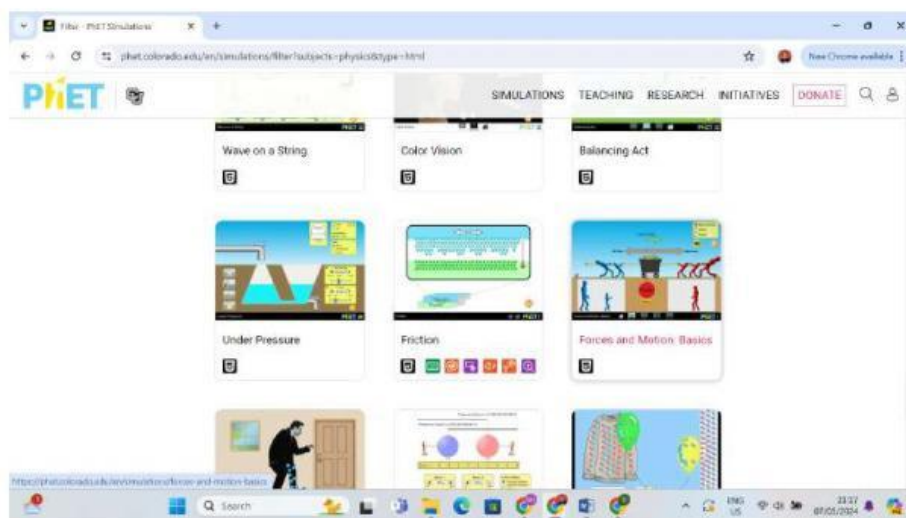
Filter - PhET Simulations

phet.colorado.edu/en/simulations/filter?subjects=physics&type=html

New Chrome available

PhET

SIMULATIONS TEACHING RESEARCH INITIATIVES DONATE

Wave on a String

Color Vision

Balancing Act

Under Pressure

Friction

Forces and Motion: Basics

https://phet.colorado.edu/en/simulations/forces-and-motion-basics

Search

ENG US

22:17 07/01/2024